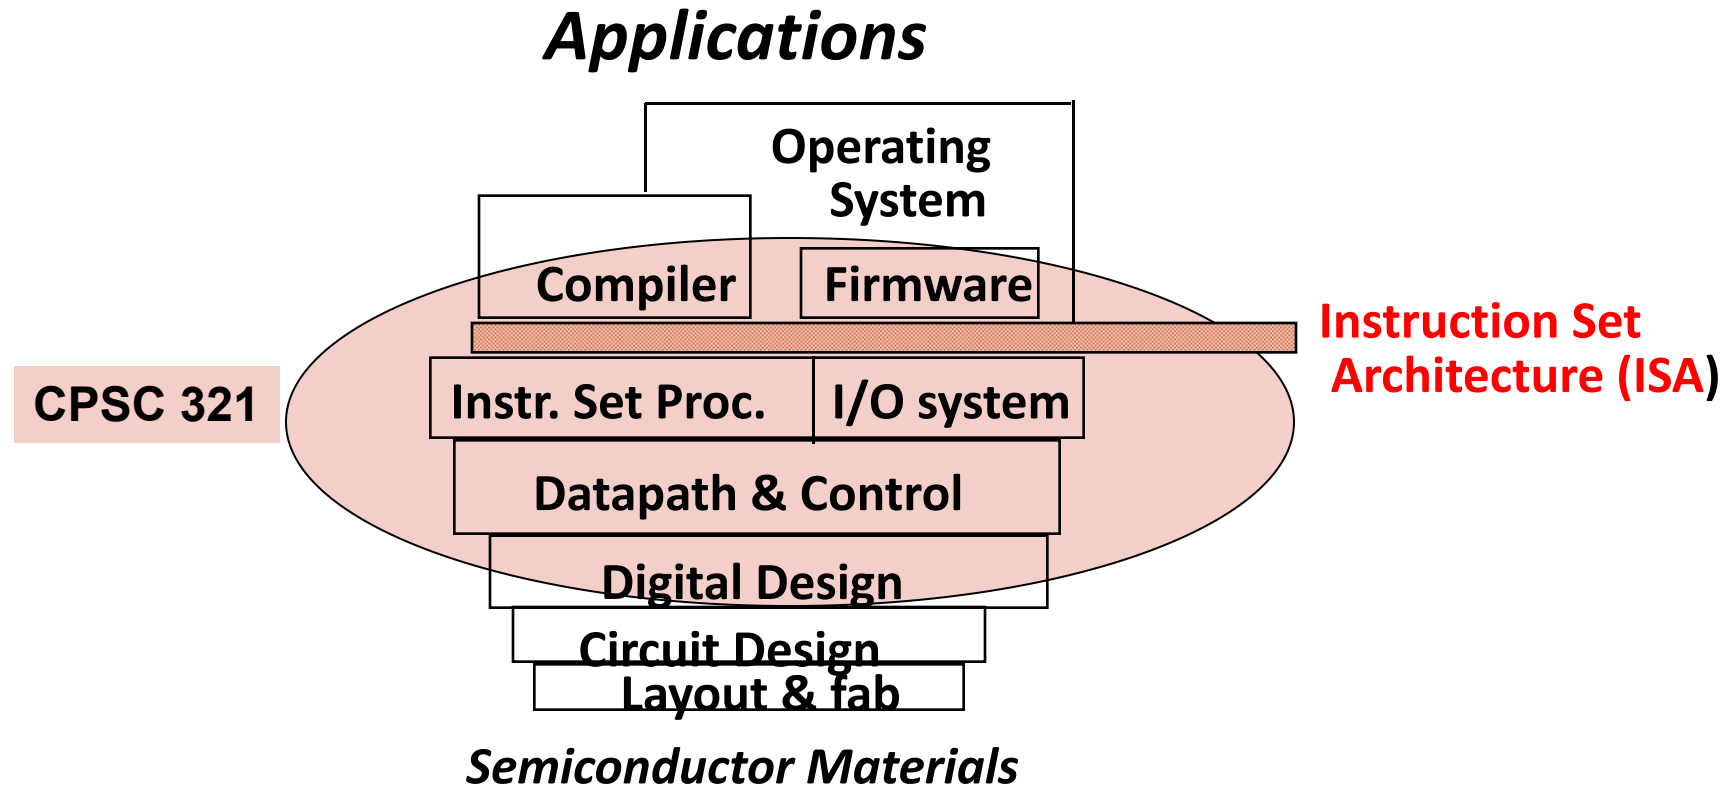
Applications

Operating System

Compiler

Firmware

Instruction Set Architecture (ISA)

CPSC 321

Instr. Set Proc.

I/O system

Datapath & Control

Digital Design

Circuit Design

Layout & fab

Semiconductor Materials